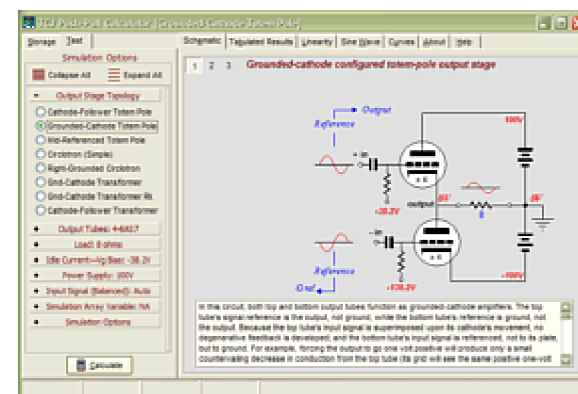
TCJ Push-Pull Calculator [Grounded-Cathode Totem Pole]

Storage | Test

Simulation Options

Collapse All | Expand All

Output Stage Topology

Cathode-Follower Totem Pole
Grounded-Cathode Totem Pole
Mid-Referenced Totem Pole
Circlotron (Simple)
Right-Grounded Circlotron
Grid-Cathode Transformer
Grid-Cathode Transformer Rk
Cathode-Follower Transformer

Output Tubes: 4-6AS7

Load: 8-ohms

Idle Current—Vg Bias: -38.2V

Power Supply: 100V

Input Signal (Balanced): Auto

Simulation Array Variable: NA

Simulation Options

Calculate

Schematic | Tabulated Results | Linearity | Sine Wave | Curves | About | Help

1 2 3

Grounded-cathode configured totem-pole output stage

Output

Reference

+ In

-38.2V

100V

output

8

0V

- In

Reference

iOut

+138.2V

-100V

In this circuit, both top and bottom output tubes function as grounded-cathode amplifiers. The top tube's signal reference is the output, not ground; while the bottom tube's reference is ground, not the output. Because the top tube's input signal is superimposed upon its cathode's movement, no degenerative feedback is developed; and the bottom tube's input signal is referenced, not to its plate, but to ground. For example, forcing the output to go one volt positive will produce only a small countervailing decrease in conduction from the top tube (its grid will see the same positive one-volt